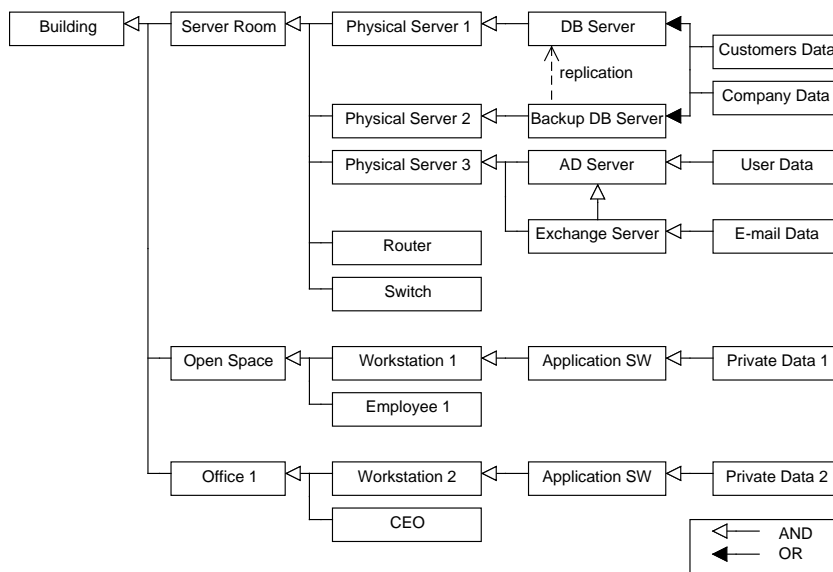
Building

Server Room

Physical Server 1

DB Server

Customers Data

replication

Company Data

Physical Server 2

Backup DB Server

Physical Server 3

AD Server

User Data

Exchange Server

E-mail Data

Router

Switch

Open Space

Workstation 1

Application SW

Private Data 1

Employee 1

Office 1

Workstation 2

Application SW

Private Data 2

CEO

AND

OR